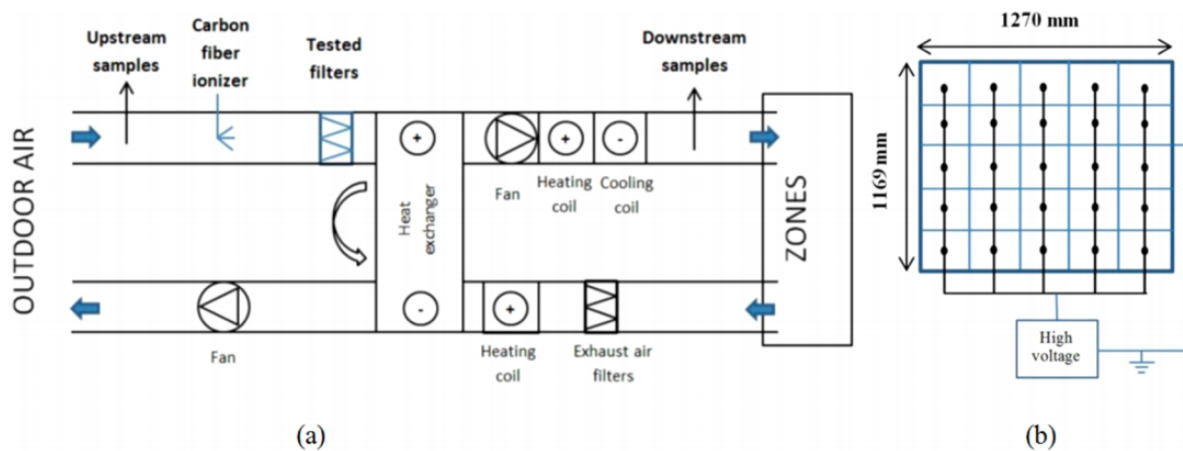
Upstream samples

Carbon fiber ionizer

Tested filters

Downstream samples

OUTDOOR AIR

+

Heat exchanger

-

Fan

+

Heating coil

-

Cooling coil

ZONES

Fan

+

Heating coil

Exhaust air filters

1270 mm

1169 mm

High voltage

(a)

(b)